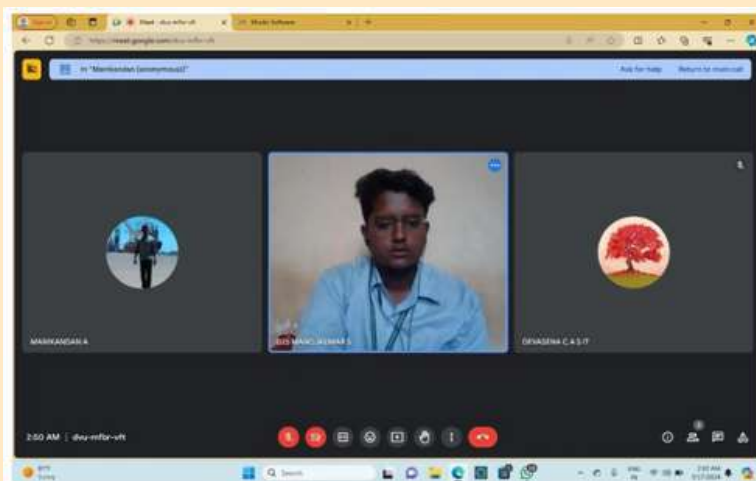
Meet - dvu-mfbr-vft

Moodle Software

https://meet.google.com/dvu-mfbr-vft

Hi "Manikandan (anonymous)"

Ask for help

Return to main call

MANIKANDAN A

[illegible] MANOJ KUMAR S

DEVASENA C A S IT

2:50 AM | dvu-mfbr-vft

Search